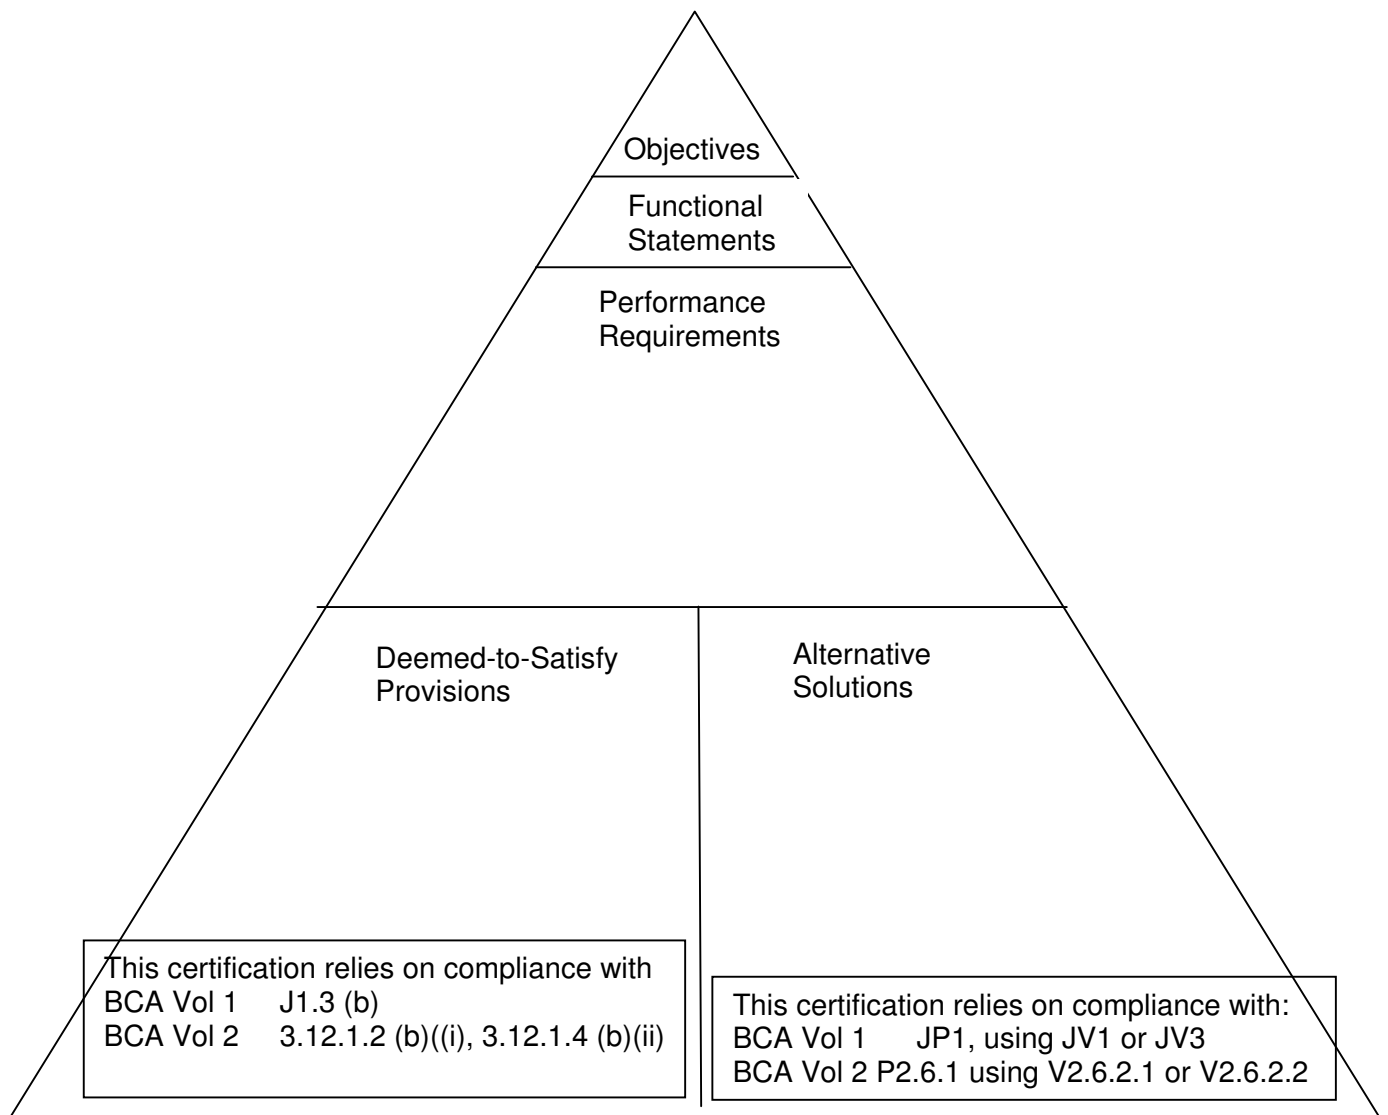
Objectives

Functional Statements

Performance Requirements

Deemed-to-Satisfy Provisions

Alternative Solutions

This certification relies on compliance with
BCA Vol 1 J1.3 (b)
BCA Vol 2 3.12.1.2 (b)((i), 3.12.1.4 (b)(ii)

This certification relies on compliance with:
BCA Vol 1 JP1, using JV1 or JV3
BCA Vol 2 P2.6.1 using V2.6.2.1 or V2.6.2.2